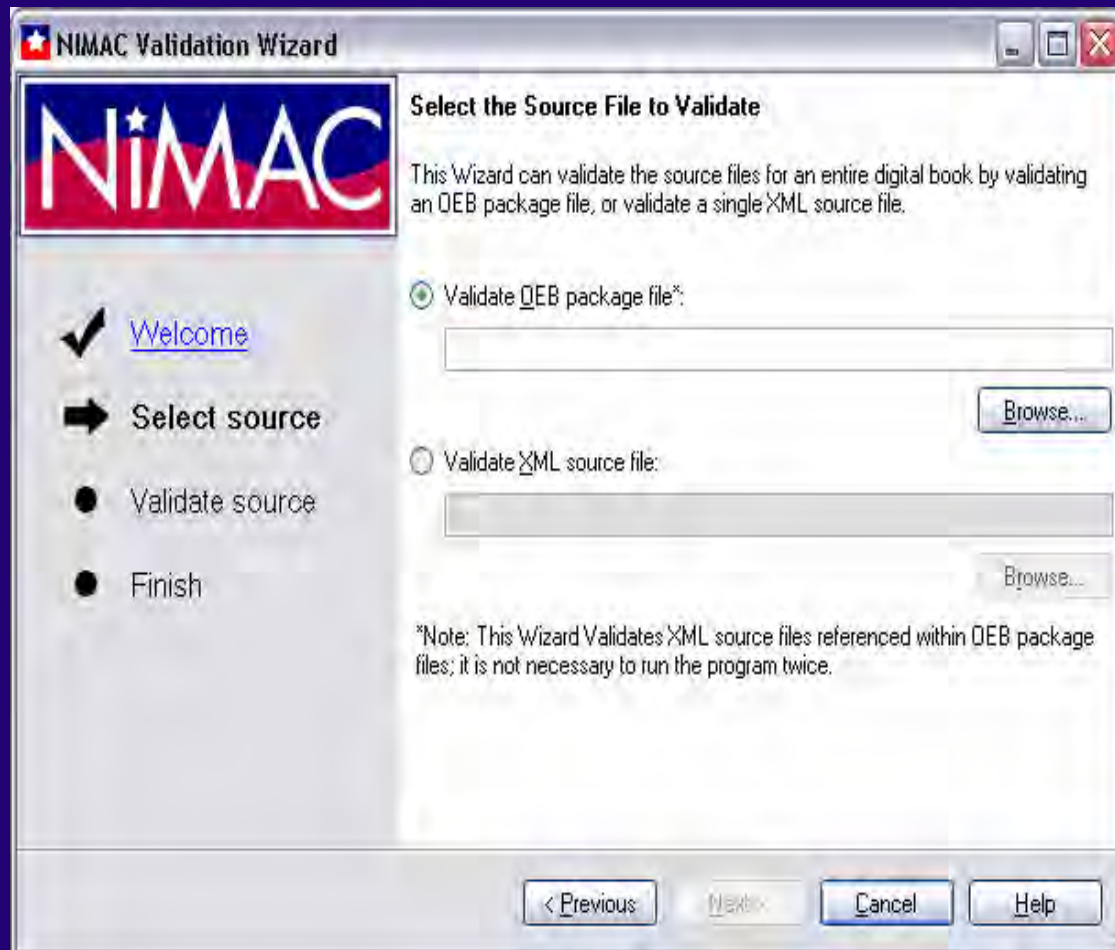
NIMAC Validation Wizard

NIMAC

Welcome

Select source

Validate source

Finish

Select the Source File to Validate

This Wizard can validate the source files for an entire digital book by validating an OEB package file, or validate a single XML source file.

Validate OEB package file*:

Browse...

Validate XML source file:

Browse...

*Note: This Wizard Validates XML source files referenced within OEB package files; it is not necessary to run the program twice.

< Previous

Next >

Cancel

Help